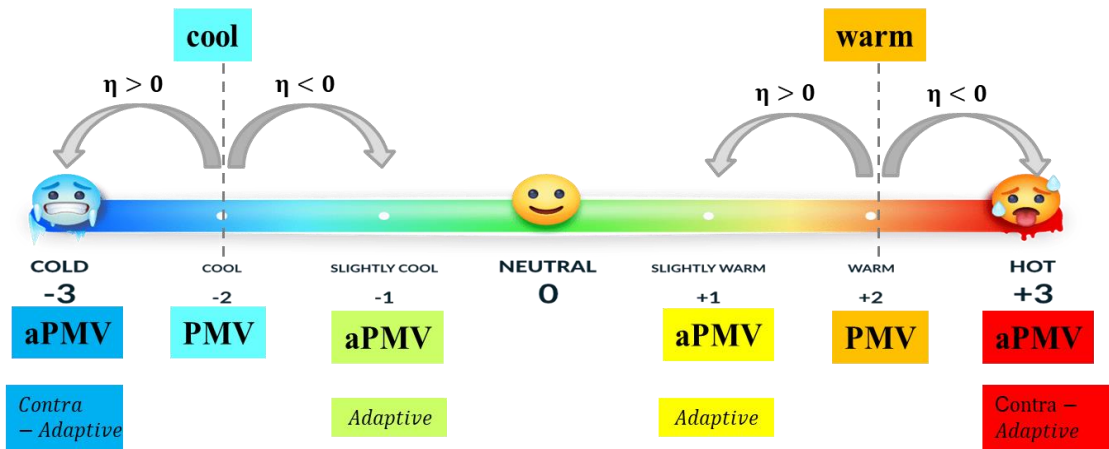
cool

warm

$\eta > 0$

$\eta < 0$

$\eta > 0$

$\eta < 0$

COLD
-3

COOL
-2

SLIGHTLY COOL
-1

NEUTRAL
0

SLIGHTLY WARM
+1

WARM
+2

HOT
+3

aPMV

PMV

aPMV

aPMV

PMV

aPMV

$Contra - Adaptive$

$Adaptive$

$Adaptive$

$Contra - Adaptive$